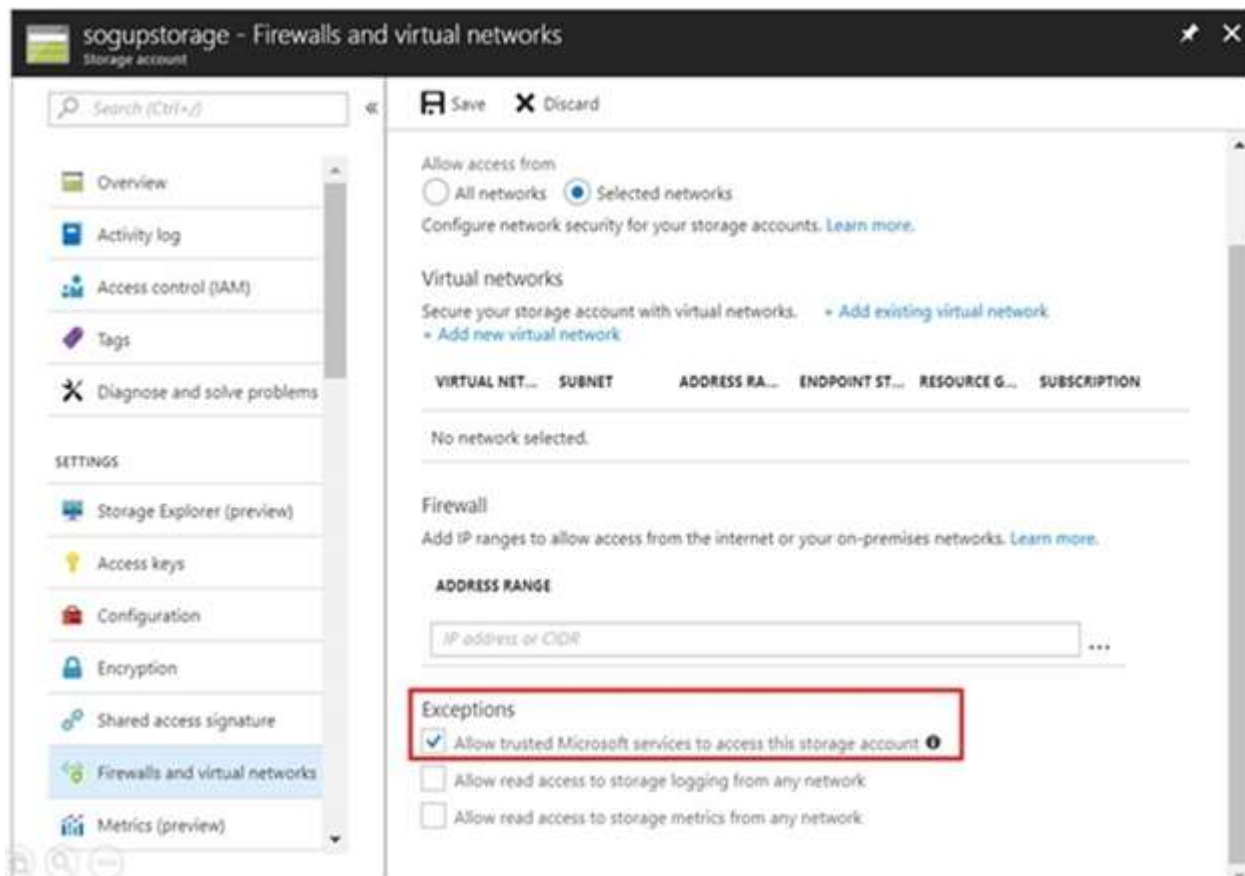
sogupstorage - Firewalls and virtual networks
Storage account

Search (Ctrl+/)

«

Save Discard

Overview

Activity log

Access control (IAM)

Tags

Diagnose and solve problems

SETTINGS

Storage Explorer (preview)

Access keys

Configuration

Encryption

Shared access signature

Firewalls and virtual networks

Metrics (preview)

Allow access from

All networks Selected networks

Configure network security for your storage accounts. Learn more.

Virtual networks

Secure your storage account with virtual networks. + Add existing virtual network
+ Add new virtual network

| VIRTUAL NET... | SUBNET | ADDRESS RA... | ENDPOINT ST... | RESOURCE G... | SUBSCRIPTION |
|---|---|---|---|---|---|
| No network selected. | | | | | |

Firewall

Add IP ranges to allow access from the internet or your on-premises networks. Learn more.

ADDRESS RANGE

IP address or CIDR ...

Exceptions

Allow trusted Microsoft services to access this storage account

Allow read access to storage logging from any network

Allow read access to storage metrics from any network